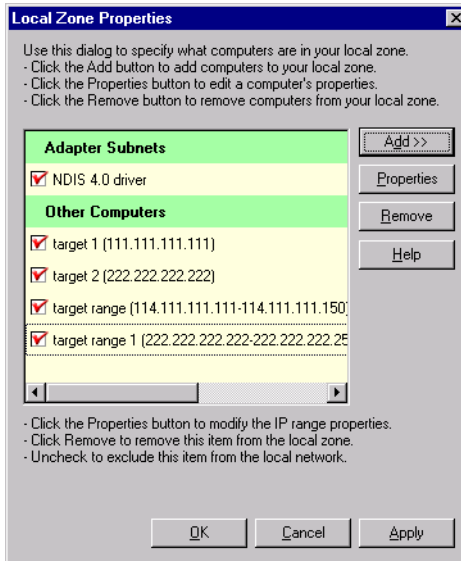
Local Zone Properties

Use this dialog to specify what computers are in your local zone.
- Click the Add button to add computers to your local zone.
- Click the Properties button to edit a computer's properties.
- Click the Remove button to remove computers from your local zone.

Adapter Subnets
NDIS 4.0 driver
Other Computers
target 1 (111.111.111.111)
target 2 (222.222.222.222)
target range (114.111.111.111-114.111.111.150)
target range 1 (222.222.222.222-222.222.222.25

Add >>
Properties
Remove
Help

- Click the Properties button to modify the IP range properties.
- Click Remove to remove this item from the local zone.
- Uncheck to exclude this item from the local network.

OK
Cancel
Apply